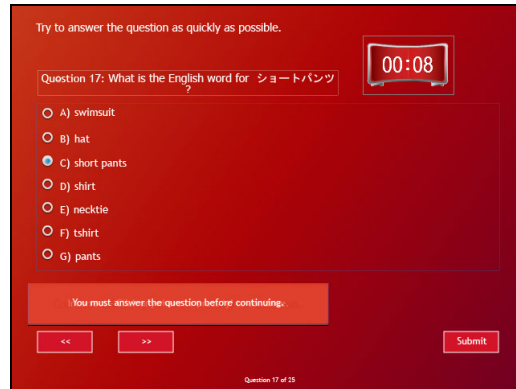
Try to answer the question as quickly as possible.

00:08

Question 17: What is the English word for ショートパンツ?

A) swimsuit

B) hat

C) short pants

D) shirt

E) necktie

F) tshirt

G) pants

You must answer the question before continuing.

<<

>>

Submit

Question 17 of 25